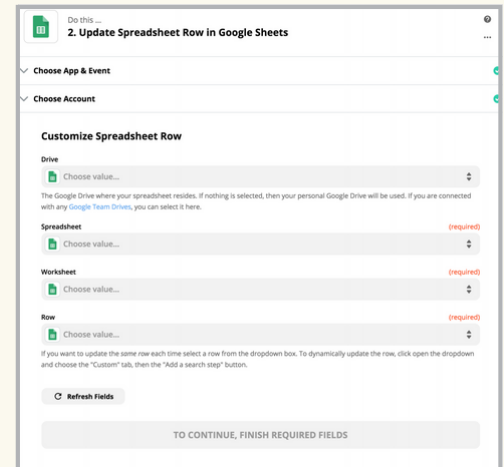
Do this ...
2. Update Spreadsheet Row in Google Sheets

Choose App & Event

Choose Account

Customize Spreadsheet Row

Drive

Choose value...

The Google Drive where your spreadsheet resides. If nothing is selected, then your personal Google Drive will be used. If you are connected with any Google Team Drives, you can select it here.

Spreadsheet (required)

Choose value...

Worksheet (required)

Choose value...

Row (required)

Choose value...

If you want to update the same row each time select a row from the dropdown box. To dynamically update the row, click open the dropdown and choose the "Custom" tab, then the "Add a search step" button.

Refresh Fields

TO CONTINUE, FINISH REQUIRED FIELDS